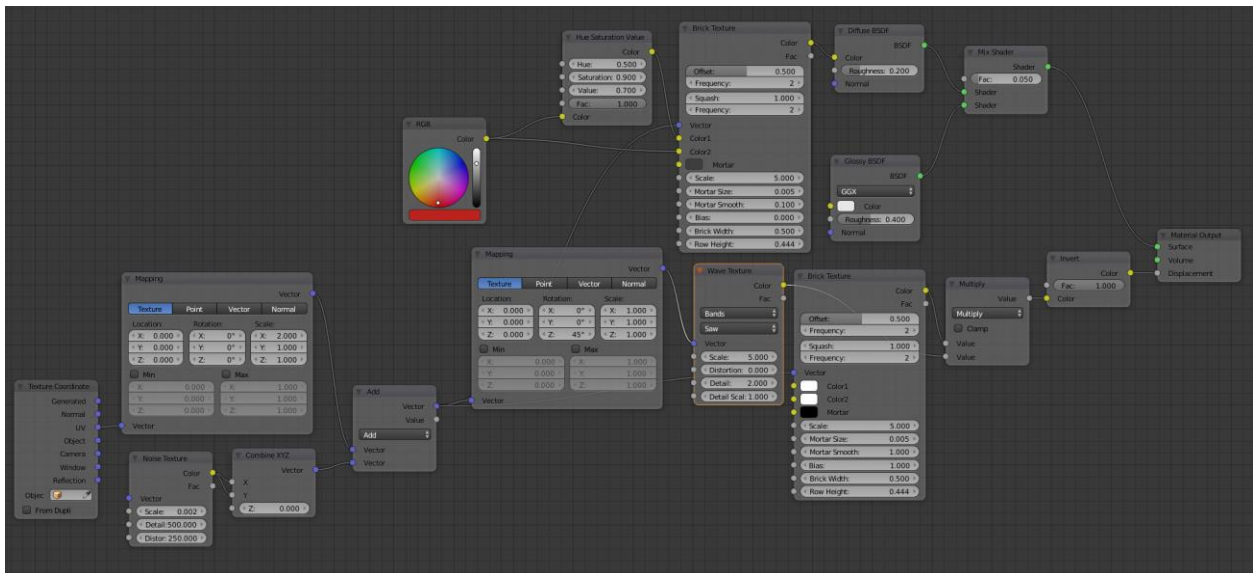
Hue Saturation Value
Color
Hue: 0.500
Saturation: 0.900
Value: 0.700
Fac: 1.000
Color

Brick Texture
Color
Fac
Offset: 0.500
Frequency: 2
Squash: 1.000
Frequency: 2
Vector
Color1
Color2
Mortar
Scale: 5.000
Mortar Size: 0.005
Mortar Smooth: 0.100
Bias: 0.000
Brick Width: 0.500
Row Height: 0.444

Diffuse BSDF
BSDF
Color
Roughness: 0.200
Normal

Mix Shader
Shader
Fac: 0.050
Shader
Shader

Glossy BSDF
BSDF
GGX
Color
Roughness: 0.400
Normal

RGB
Color

Material Output
Surface
Volume
Displacement

Invert
Color
Fac: 1.000
Color

Mapping
Vector
Texture | Point | Vector | Normal
Location: | Rotation: | Scale:
X: 0.000 | X: 0° | X: 2.000
Y: 0.000 | Y: 0° | Y: 1.000
Z: 0.000 | Z: 0° | Z: 1.000
Min | Max
X: 0.000 | X: 1.000
Y: 0.000 | Y: 1.000
Z: 0.000 | Z: 1.000
Vector

Mapping
Vector
Texture | Point | Vector | Normal
Location: | Rotation: | Scale:
X: 0.000 | X: 0° | X: 1.000
Y: 0.000 | Y: 0° | Y: 1.000
Z: 0.000 | Z: 45° | Z: 1.000
Min | Max
X: 0.000 | X: 1.000
Y: 0.000 | Y: 1.000
Z: 0.000 | Z: 1.000
Vector

Wave Texture
Color
Fac
Bands
Saw
Vector
Scale: 5.000
Distortion: 0.000
Detail: 2.000
Detail Scal: 1.000

Brick Texture
Color
Fac
Offset: 0.500
Frequency: 2
Squash: 1.000
Frequency: 2
Vector
Color1
Color2
Mortar
Scale: 5.000
Mortar Size: 0.005
Mortar Smooth: 1.000
Bias: 1.000
Brick Width: 0.500
Row Height: 0.444

Multiply
Value
Multiply
Clamp
Value
Value

Texture Coordinate
Generated
Normal
UV
Object
Camera
Window
Reflection
Objec:
From Dupli

Noise Texture
Color
Fac
Vector
Scale: 0.002
Detail: 500.000
Distor: 250.000

Combine XYZ
Vector
X
Y
Z: 0.000

Add
Vector
Value
Add
Vector
Vector